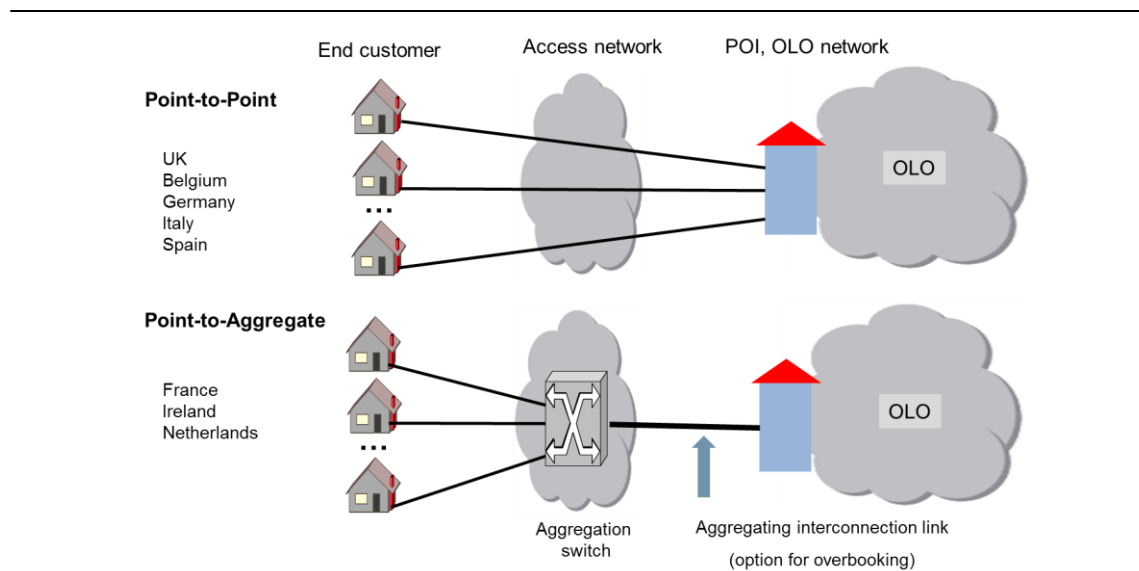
End customer

Access network

POI, OLO network

Point-to-Point

UK
Belgium
Germany
Italy
Spain

...

OLO

Point-to-Aggregate

France
Ireland
Netherlands

...

OLO

Aggregation switch

Aggregating interconnection link

(option for overbooking)